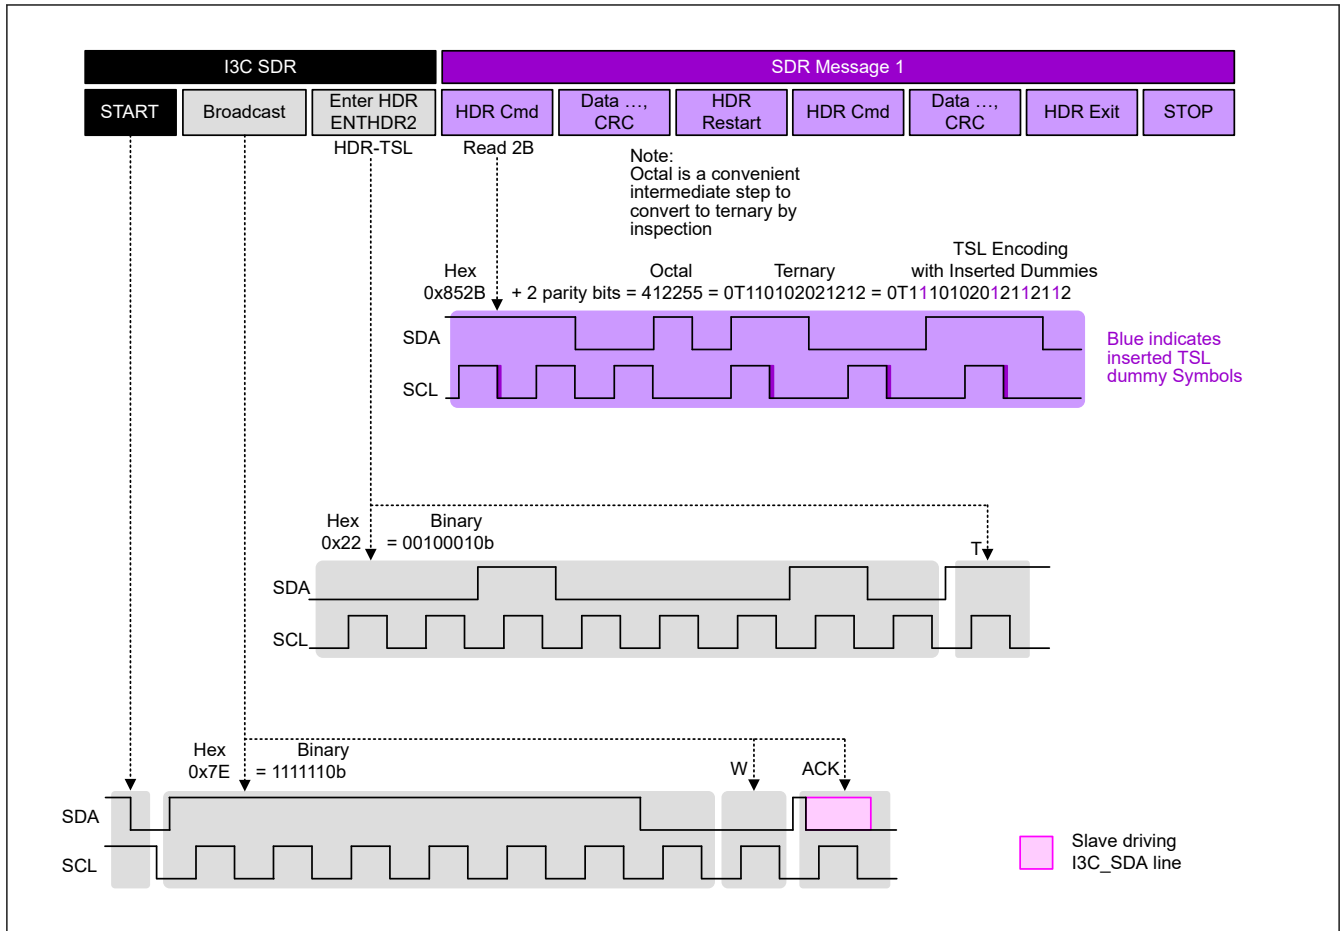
I3C SDR

SDR Message 1

START

Broadcast

Enter HDR ENTHDR2

HDR Cmd

Data …, CRC

HDR Restart

HDR Cmd

Data …, CRC

HDR Exit

STOP

HDR-TSL

Read 2B

Note: Octal is a convenient intermediate step to convert to ternary by inspection

Hex 0x852B

+ 2 parity bits = 

Octal 412255

= 

Ternary 0T110102021212

= 

TSL Encoding with Inserted Dummies 0T11101020121121112

SDA

SCL

Blue indicates inserted TSL dummy Symbols

Hex 0x22

Binary = 00100010b

T

SDA

SCL

Hex 0x7E

Binary = 1111110b

W

ACK

SDA

SCL

Slave driving I3C_SDA line